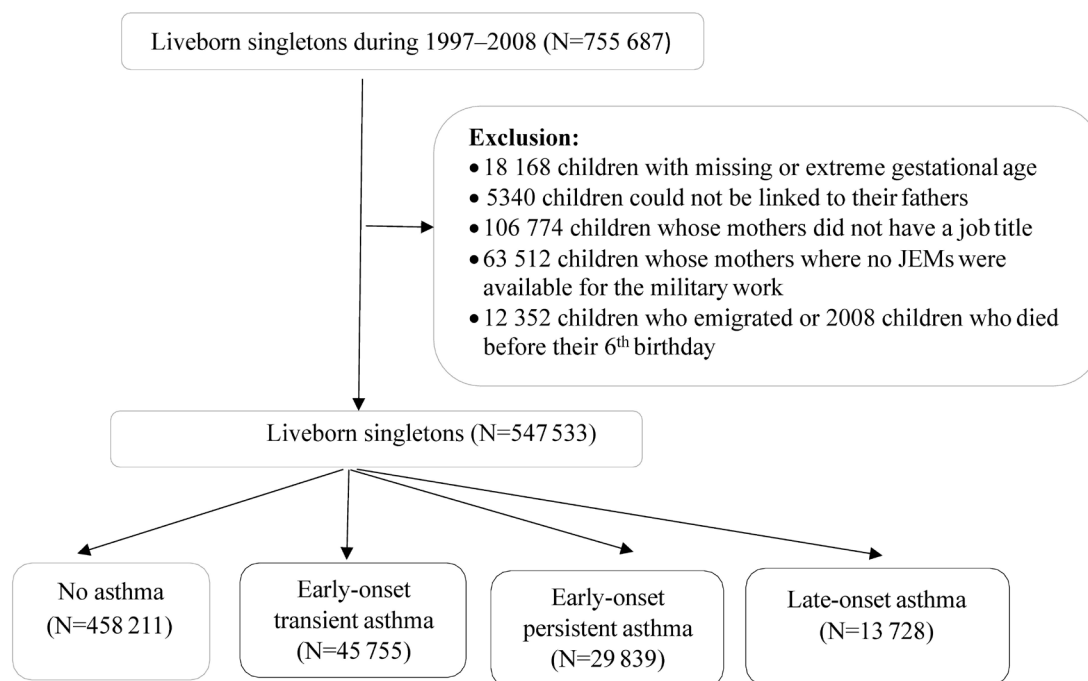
Liveborn singletons during 1997–2008 (N=755 687)

Exclusion:
• 18 168 children with missing or extreme gestational age
• 5340 children could not be linked to their fathers
• 106 774 children whose mothers did not have a job title
• 63 512 children whose mothers where no JEMs were available for the military work
• 12 352 children who emigrated or 2008 children who died before their 6$^{th}$ birthday

Liveborn singletons (N=547 533)

No asthma (N=458 211)

Early-onset transient asthma (N=45 755)

Early-onset persistent asthma (N=29 839)

Late-onset asthma (N=13 728)